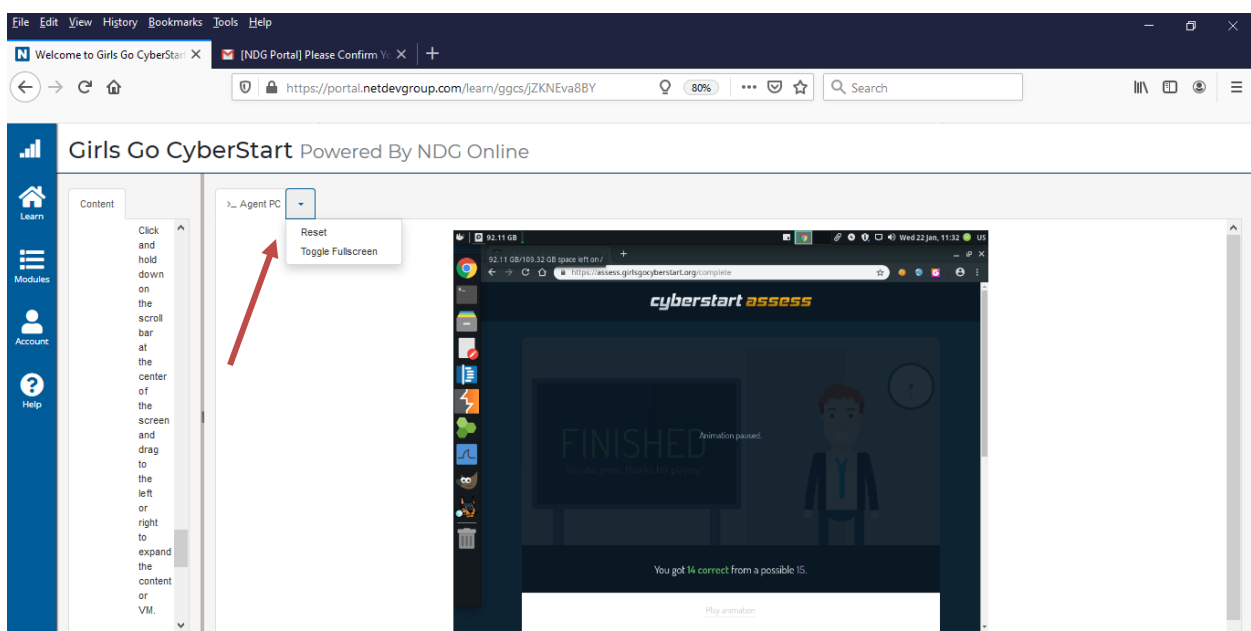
File Edit View History Bookmarks Tools Help

Welcome to Girls Go CyberStart
[NDG Portal] Please Confirm Y

https://portal.netdevgroup.com/learn/ggcs/jZKNEva8BY
80%
Search

Learn
Modules
Account
Help

Girls Go CyberStart Powered By NDG Online

Content

Click and hold down on the scroll bar at the center of the screen and drag to the left or right to expand the content or VM.

>_ Agent PC

Reset
Toggle Fullscreen

92.11 GB
Wed 22 Jan, 11:32 US
92.11 GB/109.32 GB space left on /
https://assess.girlsgocyberstart.org/complete

cyberstart assess

FINISHED
You did great. Thanks for playing!
Animation paused.

You got 14 correct from a possible 15.

Play animation